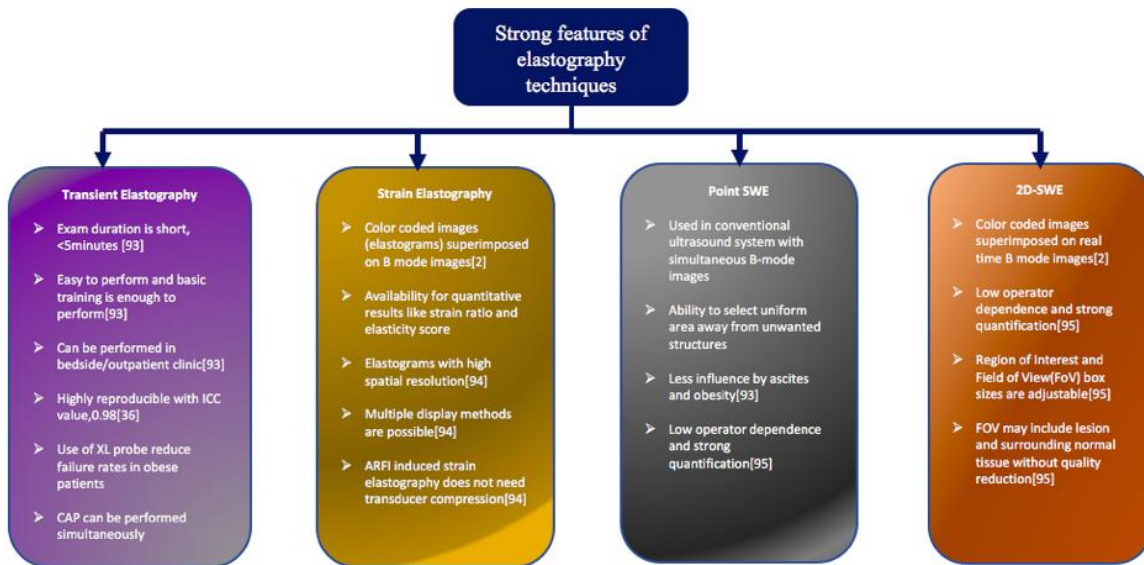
Strong features of elastography techniques

Transient Elastography

➤ Exam duration is short, <5minutes [93]

➤ Easy to perform and basic training is enough to perform[93]

➤ Can be performed in bedside/outpatient clinic[93]

➤ Highly reproducible with ICC value,0.98[36]

➤ Use of XL probe reduce failure rates in obese patients

➤ CAP can be performed simultaneously

Strain Elastography

➤ Color coded images (elastograms) superimposed on B mode images[2]

➤ Availability for quantitative results like strain ratio and elasticity score

➤ Elastograms with high spatial resolution[94]

➤ Multiple display methods are possible[94]

➤ ARFI induced strain elastography does not need transducer compression[94]

Point SWE

➤ Used in conventional ultrasound system with simultaneous B-mode images

➤ Ability to select uniform area away from unwanted structures

➤ Less influence by ascites and obesity[93]

➤ Low operator dependence and strong quantification[95]

2D-SWE

➤ Color coded images superimposed on real time B mode images[2]

➤ Low operator dependence and strong quantification[95]

➤ Region of Interest and Field of View(FoV) box sizes are adjustable[95]

➤ FOV may include lesion and surrounding normal tissue without quality reduction[95]